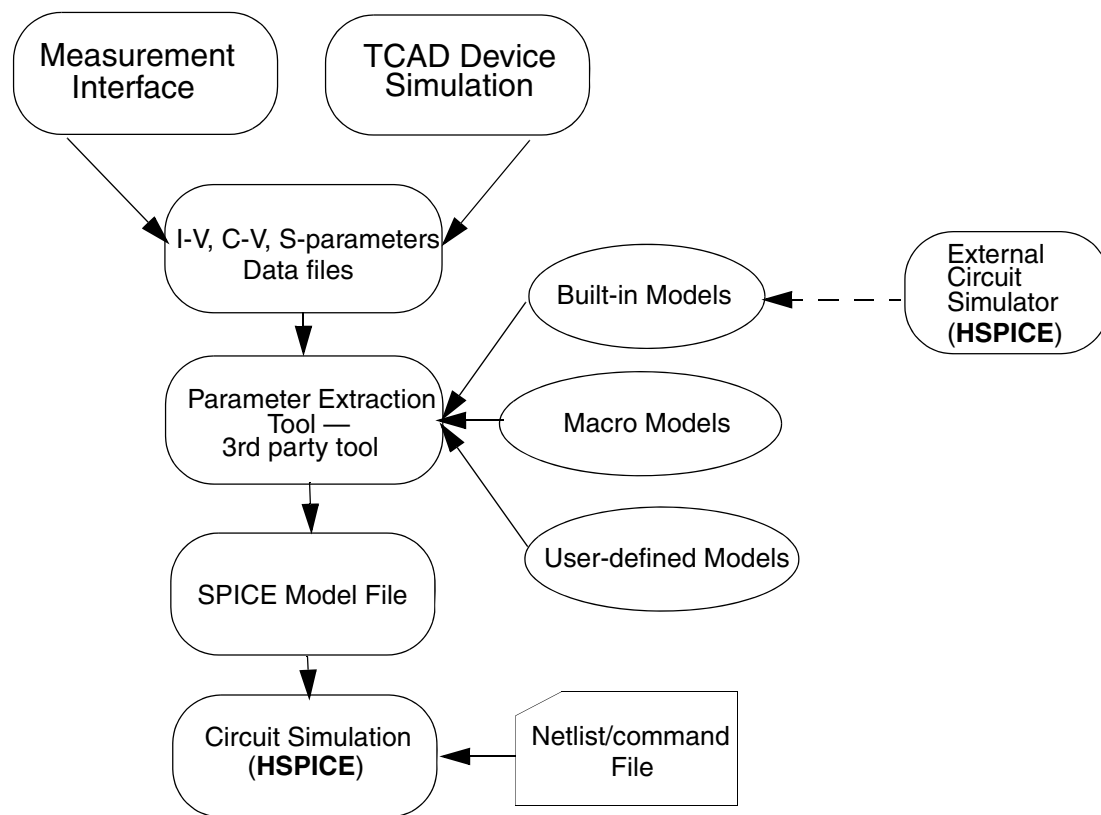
Measurement Interface

TCAD Device Simulation

I-V, C-V, S-parameters Data files

Built-in Models

External Circuit Simulator (**HSPICE**)

Parameter Extraction Tool — 3rd party tool

Macro Models

User-defined Models

SPICE Model File

Circuit Simulation (**HSPICE**)

Netlist/command File